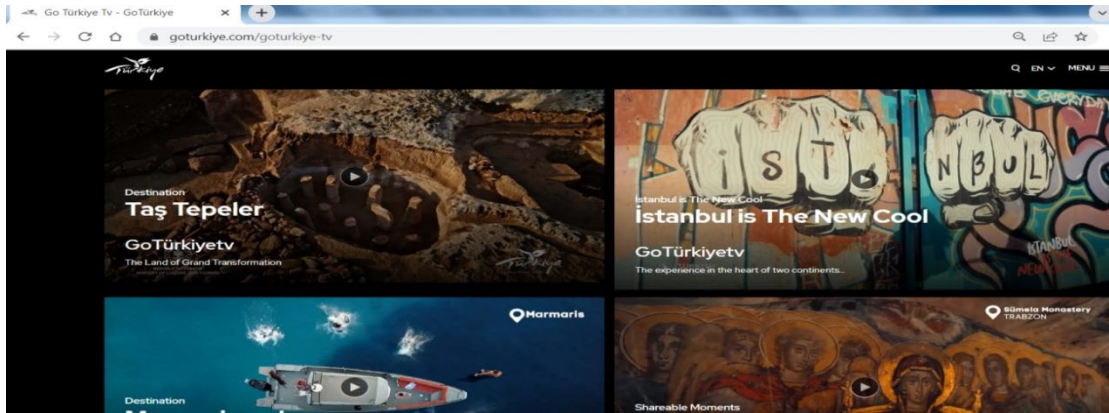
Go Türkiye Tv - GoTürkiye

goturkiye.com/goturkiye-tv

Türkiye

EN MENU

Destination
Taş Tepeler

GoTürkiyetv
The Land of Grand Transformation

İstanbul is The New Cool
İstanbul is The New Cool

GoTürkiyetv
The experience in the heart of two continents...

IST NBUL

Marmaris

Destination
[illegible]

Sümela Monastery
TRABZON

Shareable Moments